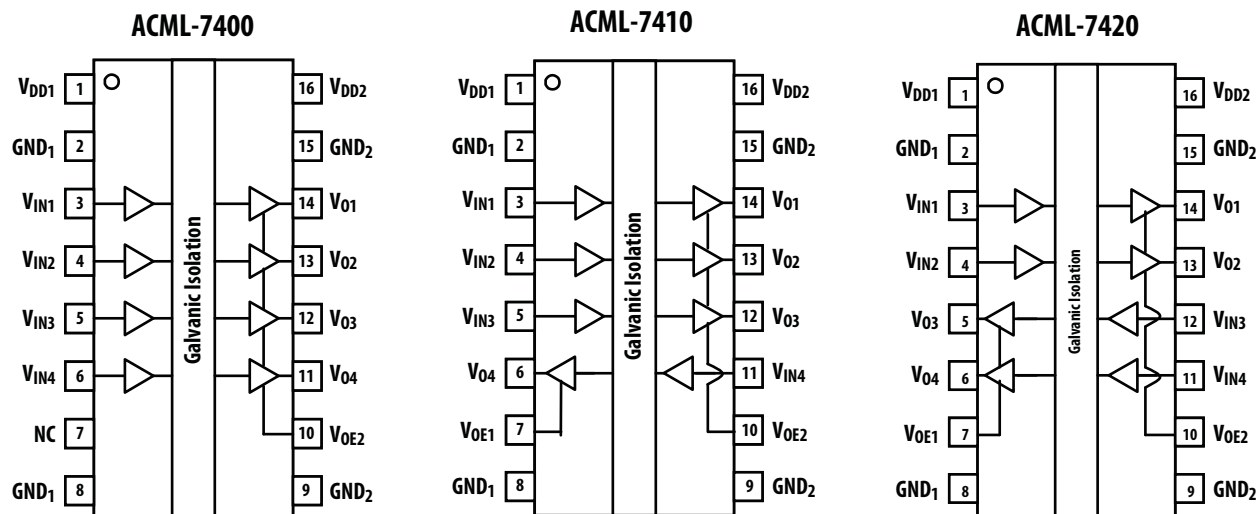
ACML-7400

$V_{DD1}$ 1
$GND_1$ 2
$V_{IN1}$ 3
$V_{IN2}$ 4
$V_{IN3}$ 5
$V_{IN4}$ 6
NC 7
$GND_1$ 8

Galvanic Isolation

16 $V_{DD2}$
15 $GND_2$
14 $V_{O1}$
13 $V_{O2}$
12 $V_{O3}$
11 $V_{O4}$
10 $V_{OE2}$
9 $GND_2$

ACML-7410

$V_{DD1}$ 1
$GND_1$ 2
$V_{IN1}$ 3
$V_{IN2}$ 4
$V_{IN3}$ 5
$V_{O4}$ 6
$V_{OE1}$ 7
$GND_1$ 8

Galvanic Isolation

16 $V_{DD2}$
15 $GND_2$
14 $V_{O1}$
13 $V_{O2}$
12 $V_{O3}$
11 $V_{IN4}$
10 $V_{OE2}$
9 $GND_2$

ACML-7420

$V_{DD1}$ 1
$GND_1$ 2
$V_{IN1}$ 3
$V_{IN2}$ 4
$V_{O3}$ 5
$V_{O4}$ 6
$V_{OE1}$ 7
$GND_1$ 8

Galvanic Isolation

16 $V_{DD2}$
15 $GND_2$
14 $V_{O1}$
13 $V_{O2}$
12 $V_{IN3}$
11 $V_{IN4}$
10 $V_{OE2}$
9 $GND_2$